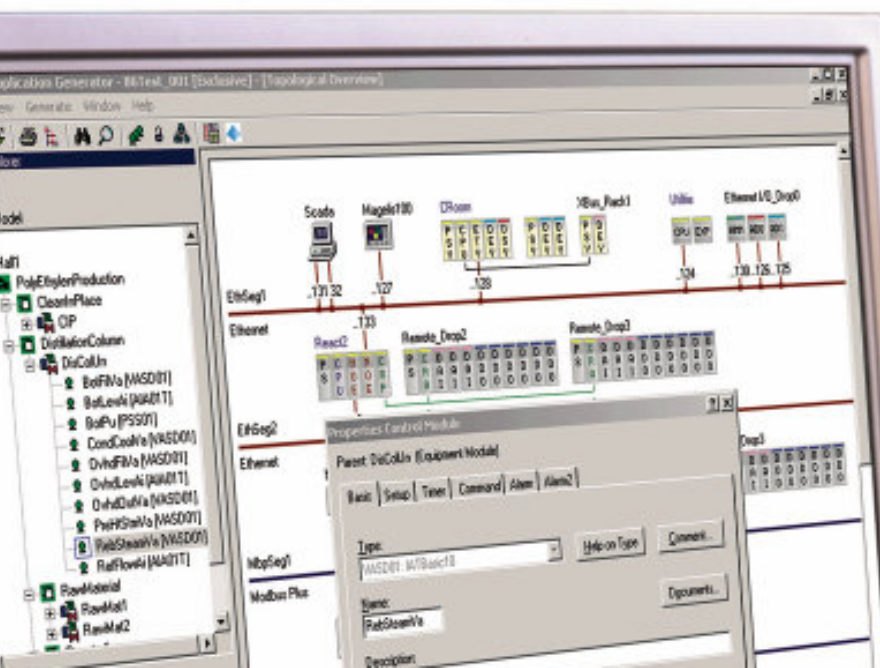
plication Generator - IIkTest_001 [Exclusive] - [Topological Overview]
iew Generate Window Help
Model
Mall
PolyEthylenProduction
CleanInPlace
CIP
DistillationColumn
DisColUn
BotFlVa [VASD01]
BotLevAi [AIA01T]
BotPu [PSS01]
CondCoolVa [VASD01]
OvhdFlVa [VASD01]
OvhdLevAi [AIA01T]
OvhdDsVa [VASD01]
PreHtStaVa [VASD01]
RebSteamVa [VASD01]
RefFlowAi [AIA01T]
RawMaterial
RawMat1
RawMat2
Scada
Magelis100
CRoom
XBus_Rack1
Utilities
Ethernet I/O_Drop0
CPU
EXP
.131 .132
.127
.128
.124
.130 .126 .125
EthSeg1
Ethernet
.133
React2
Remote_Drop2
Remote_Drop3
EthSeg2
Ethernet
Drop3
MbpSeg1
Modbus Plus
Properties Control Module
Parent: DisColUn [Equipment Module]
Basic Setup Timer Command Alarm Alarm2
Type:
VASD01: IATBasic10
Help on Type
Comment...
Documents...
Name:
RebSteamVa
Description: